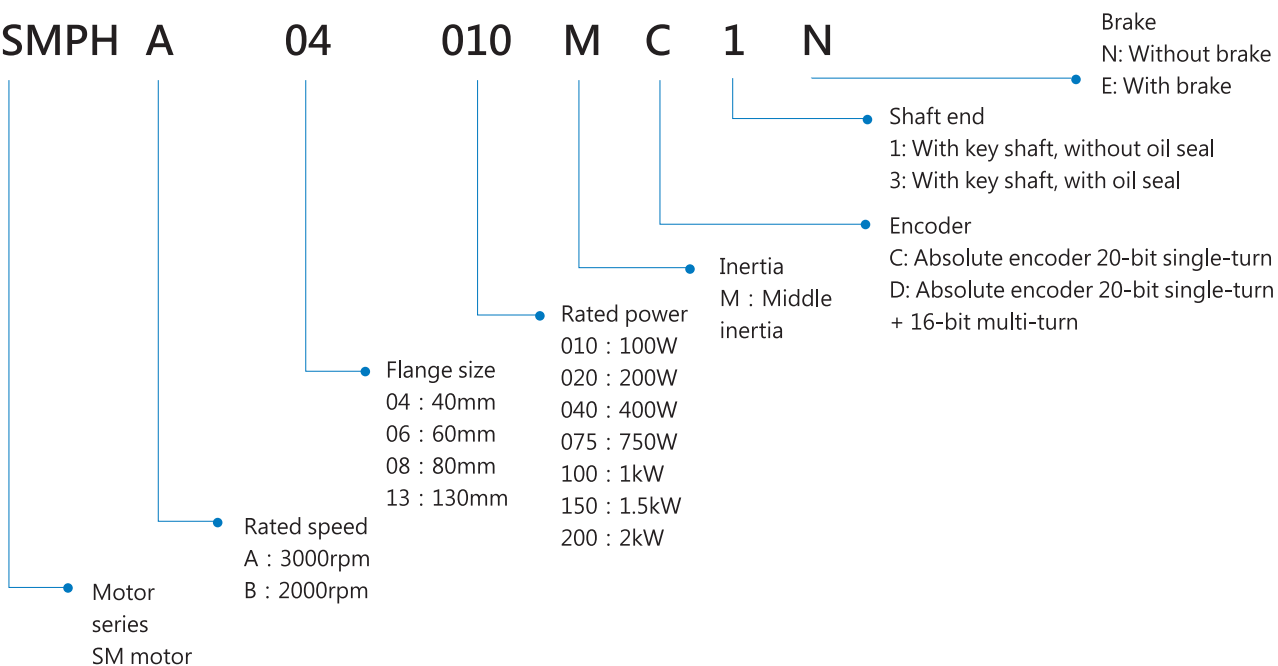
SMPH A 04 010 M C 1 N

Brake
N: Without brake
E: With brake

Shaft end
1: With key shaft, without oil seal
3: With key shaft, with oil seal

Encoder
C: Absolute encoder 20-bit single-turn
D: Absolute encoder 20-bit single-turn + 16-bit multi-turn

Inertia
M：Middle inertia

Rated power
010：100W
020：200W
040：400W
075：750W
100：1kW
150：1.5kW
200：2kW

Flange size
04：40mm
06：60mm
08：80mm
13：130mm

Rated speed
A：3000rpm
B：2000rpm

Motor series
SM motor